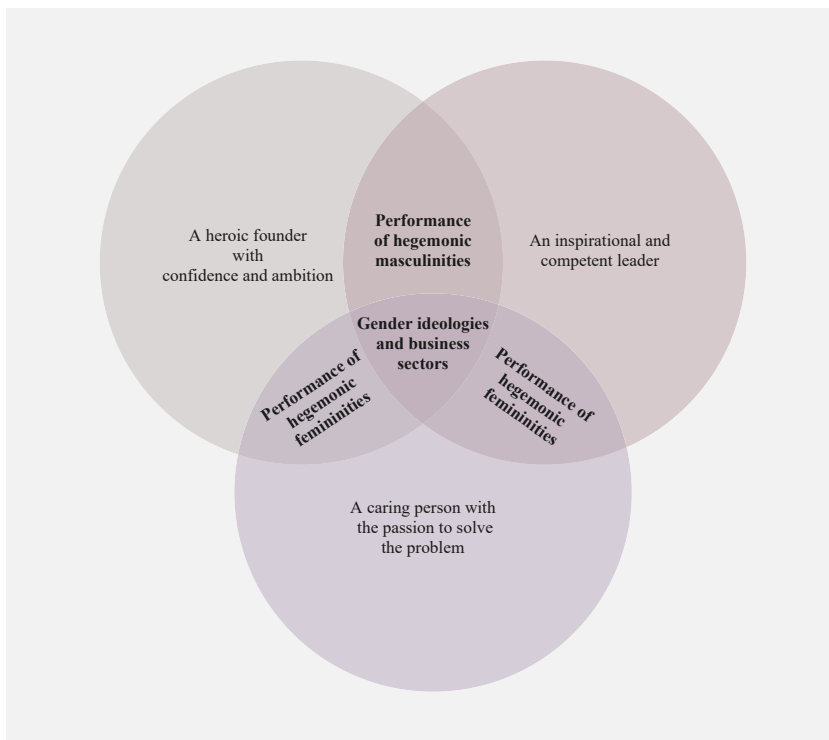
A heroic founder with confidence and ambition

Performance of hegemonic masculinities

An inspirational and competent leader

Gender ideologies and business sectors

Performance of hegemonic femininities

Performance of hegemonic femininities

A caring person with the passion to solve the problem